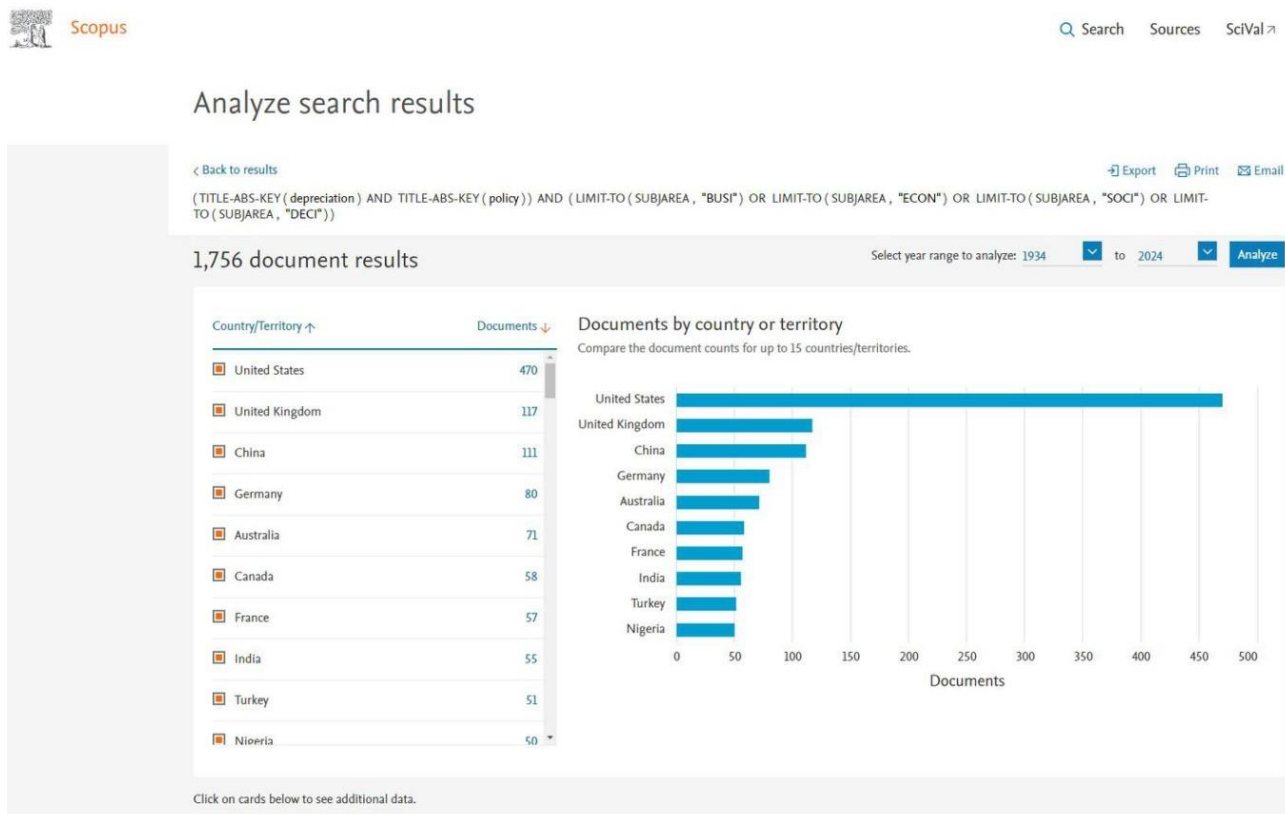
Scopus

Search Sources SciVal ↗

Analyze search results

‹ Back to results

Export Print Email

(TITLE-ABS-KEY ( depreciation ) AND TITLE-ABS-KEY ( policy ) ) AND ( LIMIT-TO ( SUBJAREA , "BUSI" ) OR LIMIT-TO ( SUBJAREA , "ECON" ) OR LIMIT-TO ( SUBJAREA , "SOCI" ) OR LIMIT-TO ( SUBJAREA , "DECI" ) )

1,756 document results

Select year range to analyze: 1934 to 2024 Analyze

| Country/Territory ↑ | Documents ↓ |
|---|---|
| United States | 470 |
| United Kingdom | 117 |
| China | 111 |
| Germany | 80 |
| Australia | 71 |
| Canada | 58 |
| France | 57 |
| India | 55 |
| Turkey | 51 |
| Nigeria | 50 |

Documents by country or territory

Compare the document counts for up to 15 countries/territories.

United States
United Kingdom
China
Germany
Australia
Canada
France
India
Turkey
Nigeria

0 50 100 150 200 250 300 350 400 450 500

Documents

Click on cards below to see additional data.